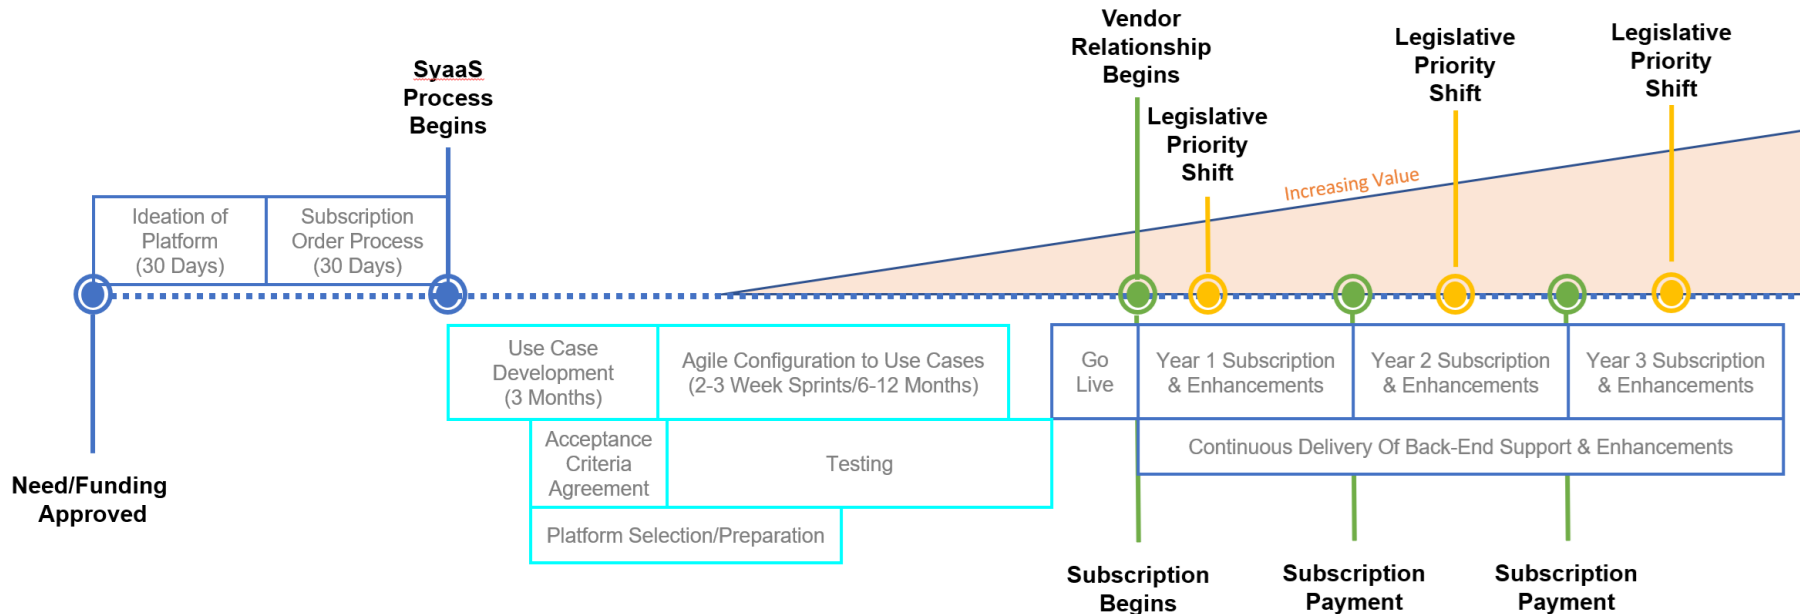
Vendor Relationship Begins

Legislative Priority Shift

Legislative Priority Shift

SyaaS Process Begins

Legislative Priority Shift

Increasing Value

Ideation of Platform (30 Days)

Subscription Order Process (30 Days)

Use Case Development (3 Months)

Agile Configuration to Use Cases (2-3 Week Sprints/6-12 Months)

Go Live

Year 1 Subscription & Enhancements

Year 2 Subscription & Enhancements

Year 3 Subscription & Enhancements

Acceptance Criteria Agreement

Testing

Continuous Delivery Of Back-End Support & Enhancements

Platform Selection/Preparation

Need/Funding Approved

Subscription Begins

Subscription Payment

Subscription Payment